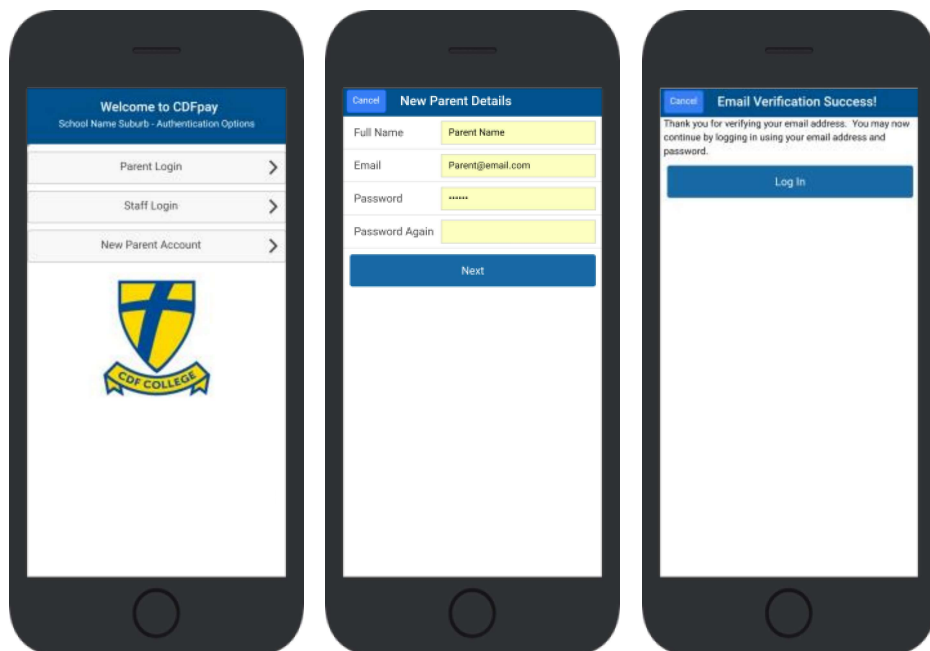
Welcome to CDFpay
School Name Suburb - Authentication Options

Parent Login

Staff Login

New Parent Account

CDF COLLEGE

Cancel
New Parent Details

Full Name
Parent Name

Email
Parent@email.com

Password
••••••

Password Again

Next

Cancel
Email Verification Success!

Thank you for verifying your email address. You may now continue by logging in using your email address and password.

Log In